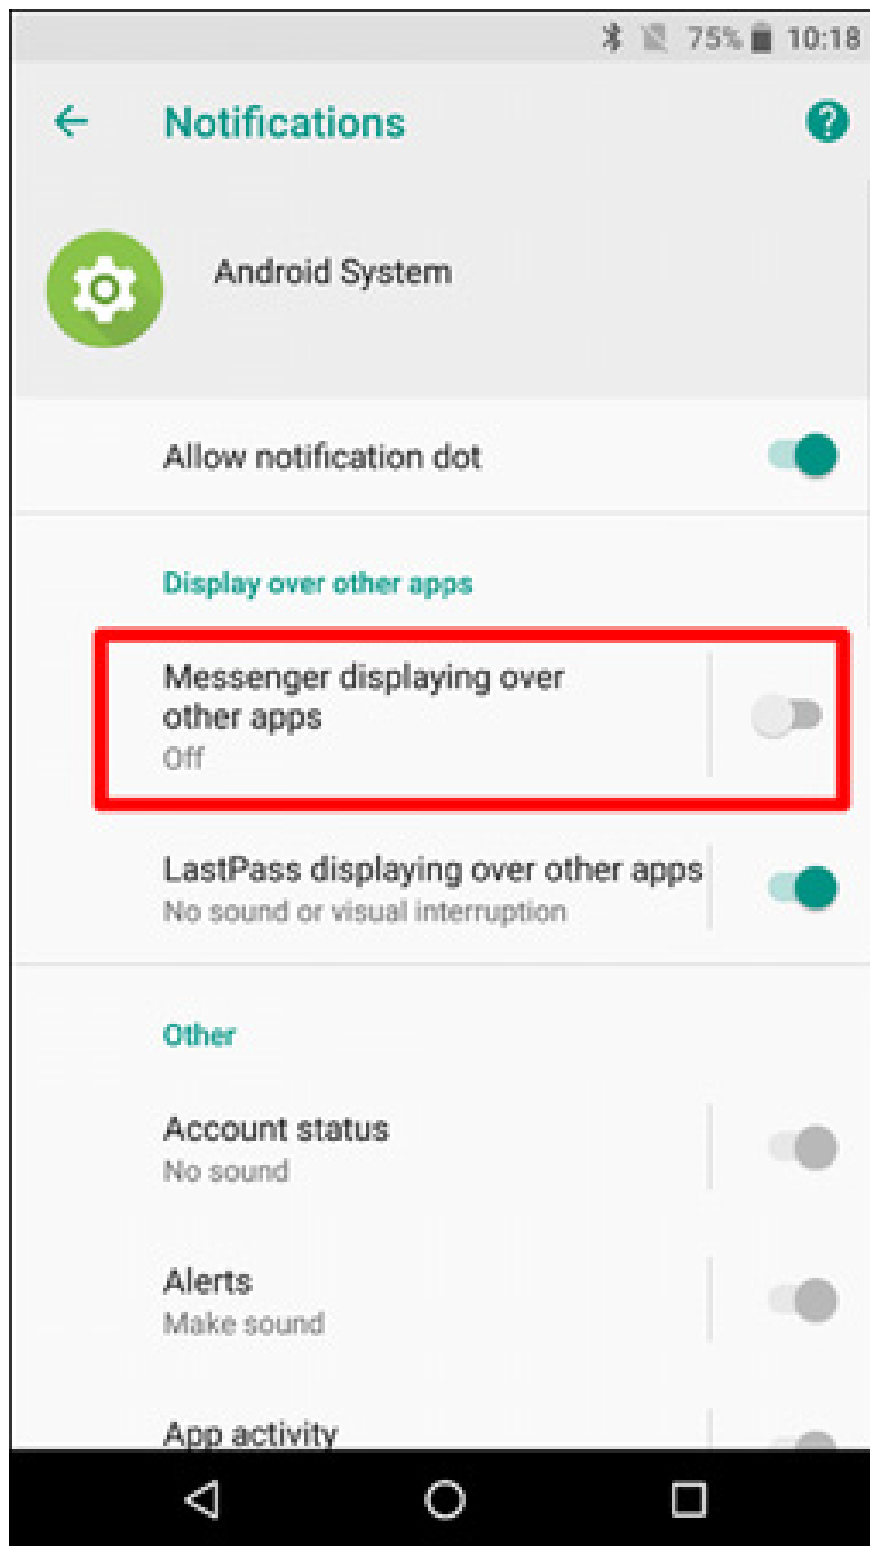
75% 10:18

Notifications

Android System

Allow notification dot

Display over other apps

Messenger displaying over other apps
Off

LastPass displaying over other apps
No sound or visual interruption

Other

Account status
No sound

Alerts
Make sound

App activity